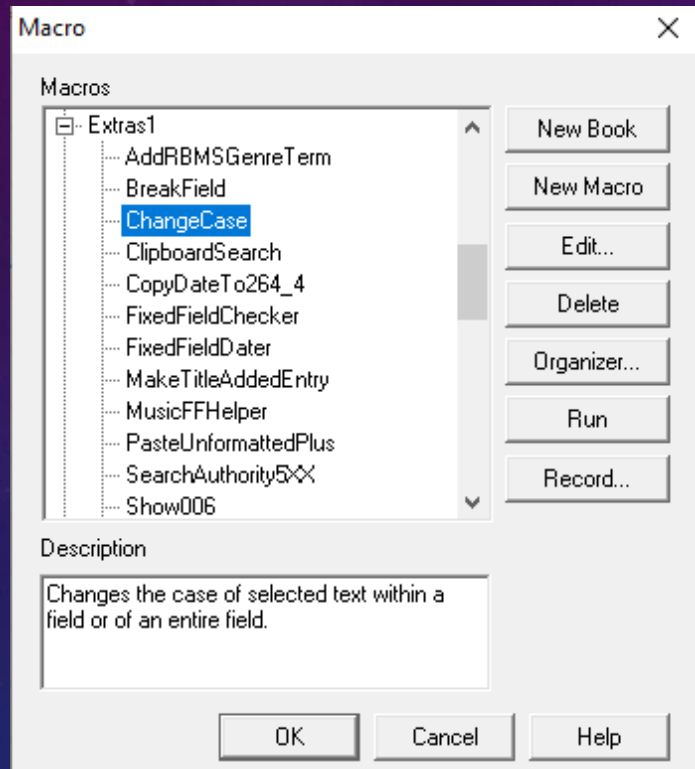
Macro

Macros

Extras1
AddRBMSGenreTerm
BreakField
ChangeCase
ClipboardSearch
CopyDateTo264_4
FixedFieldChecker
FixedFieldDater
MakeTitleAddedEntry
MusicFFHelper
PasteUnformattedPlus
SearchAuthority5XX
Show006

New Book
New Macro
Edit...
Delete
Organizer...
Run
Record...

Description

Changes the case of selected text within a field or of an entire field.

OK
Cancel
Help